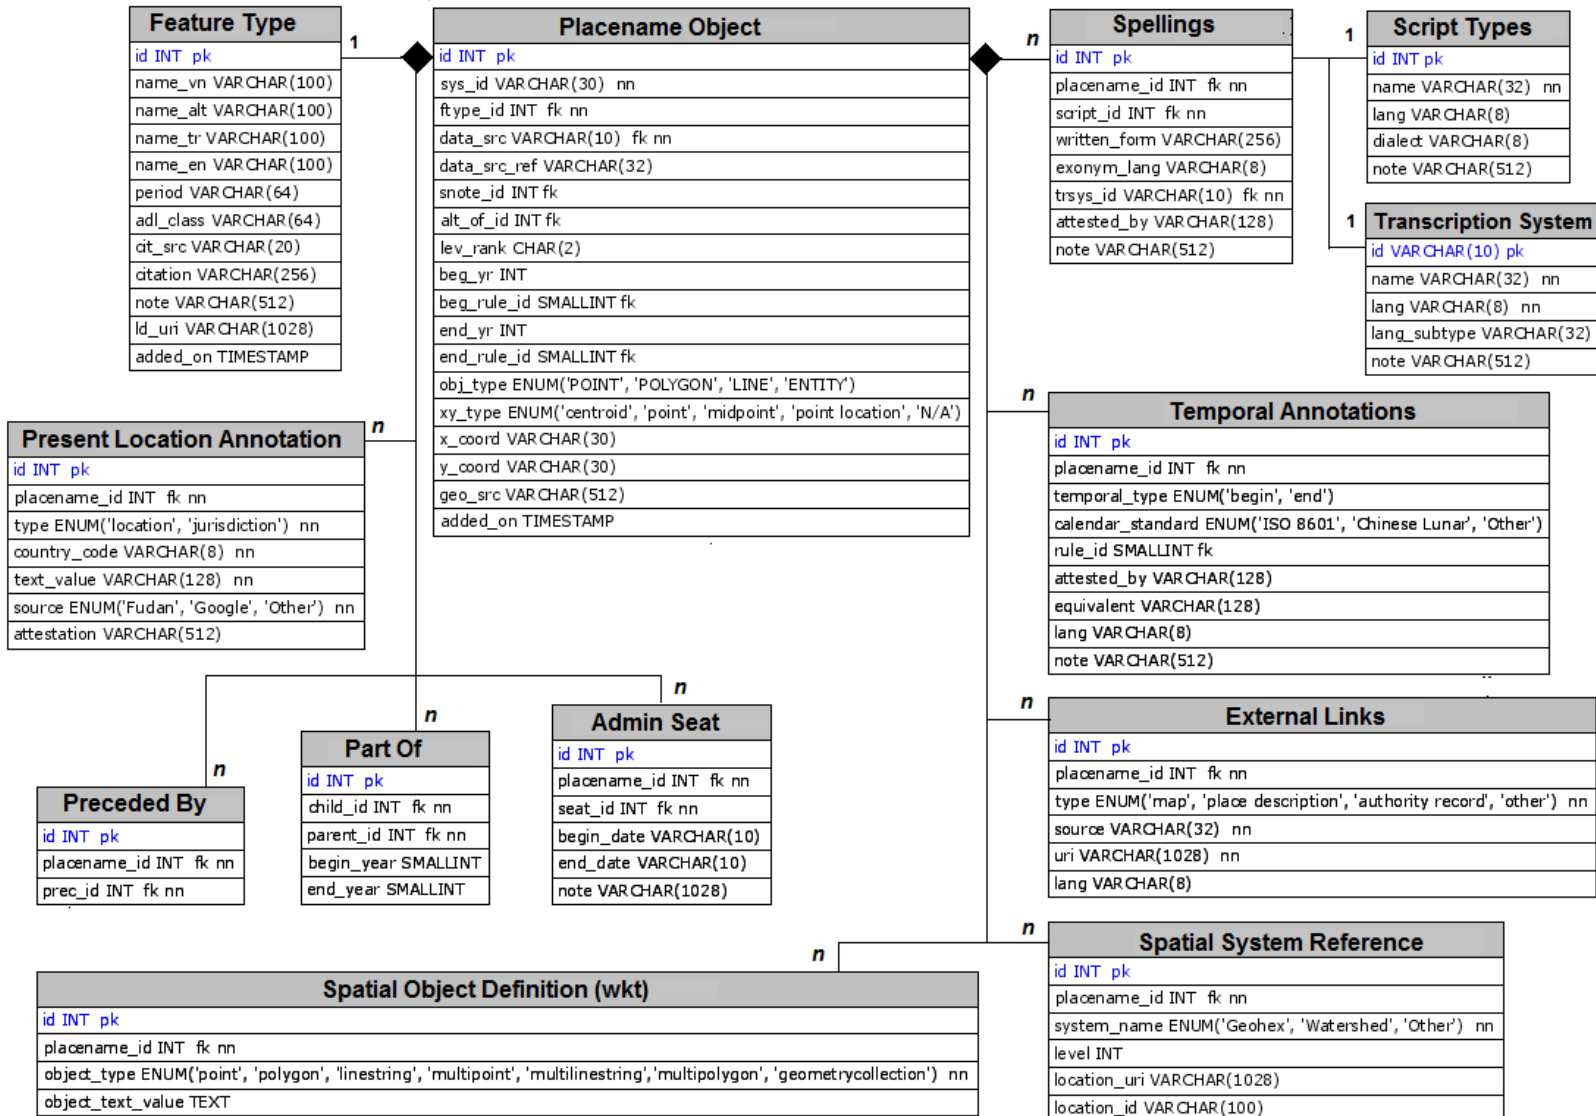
Feature Type

id INT pk
name_vn VARCHAR(100)
name_alt VARCHAR(100)
name_tr VARCHAR(100)
name_en VARCHAR(100)
period VARCHAR(64)
adl_class VARCHAR(64)
cit_src VARCHAR(20)
citation VARCHAR(256)
note VARCHAR(512)
ld_uri VARCHAR(1028)
added_on TIMESTAMP

1

Placename Object

id INT pk
sys_id VARCHAR(30) nn
ftype_id INT fk nn
data_src VARCHAR(10) fk nn
data_src_ref VARCHAR(32)
snote_id INT fk
alt_of_id INT fk
lev_rank CHAR(2)
beg_yr INT
beg_rule_id SMALLINT fk
end_yr INT
end_rule_id SMALLINT fk
obj_type ENUM('POINT', 'POLYGON', 'LINE', 'ENTITY')
xy_type ENUM('centroid', 'point', 'midpoint', 'point location', 'N/A')
x_coord VARCHAR(30)
y_coord VARCHAR(30)
geo_src VARCHAR(512)
added_on TIMESTAMP

n

Spellings

id INT pk
placename_id INT fk nn
script_id INT fk nn
written_form VARCHAR(256)
exonym_lang VARCHAR(8)
trsys_id VARCHAR(10) fk nn
attested_by VARCHAR(128)
note VARCHAR(512)

1

Script Types

id INT pk
name VARCHAR(32) nn
lang VARCHAR(8)
dialect VARCHAR(8)
note VARCHAR(512)

1

Transcription System

id VARCHAR(10) pk
name VARCHAR(32) nn
lang VARCHAR(8) nn
lang_subtype VARCHAR(32)
note VARCHAR(512)

n

Present Location Annotation

id INT pk
placename_id INT fk nn
type ENUM('location', 'jurisdiction') nn
country_code VARCHAR(8) nn
text_value VARCHAR(128) nn
source ENUM('Fudan', 'Google', 'Other') nn
attestation VARCHAR(512)

n

Temporal Annotations

id INT pk
placename_id INT fk nn
temporal_type ENUM('begin', 'end')
calendar_standard ENUM('ISO 8601', 'Chinese Lunar', 'Other')
rule_id SMALLINT fk
attested_by VARCHAR(128)
equivalent VARCHAR(128)
lang VARCHAR(8)
note VARCHAR(512)

n

Admin Seat

id INT pk
placename_id INT fk nn
seat_id INT fk nn
begin_date VARCHAR(10)
end_date VARCHAR(10)
note VARCHAR(1028)

n

Part Of

id INT pk
child_id INT fk nn
parent_id INT fk nn
begin_year SMALLINT
end_year SMALLINT

n

Preceded By

id INT pk
placename_id INT fk nn
prec_id INT fk nn

n

External Links

id INT pk
placename_id INT fk nn
type ENUM('map', 'place description', 'authority record', 'other') nn
source VARCHAR(32) nn
uri VARCHAR(1028) nn
lang VARCHAR(8)

n

Spatial System Reference

id INT pk
placename_id INT fk nn
system_name ENUM('Geohex', 'Watershed', 'Other') nn
level INT
location_uri VARCHAR(1028)
location_id VARCHAR(100)

n

Spatial Object Definition (wkt)

id INT pk
placename_id INT fk nn
object_type ENUM('point', 'polygon', 'linestring', 'multipoint', 'multilinestring','multipolygon', 'geometrycollection') nn
object_text_value TEXT